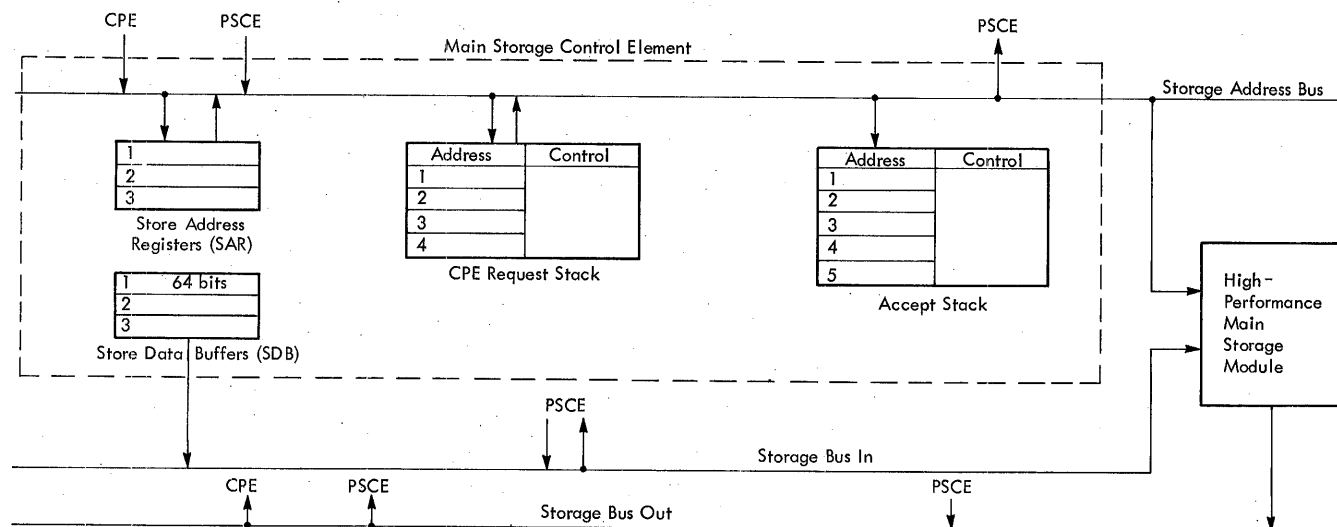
CPE PSCE PSCE

Main Storage Control Element

Storage Address Bus

| 1 |
|---|
| 2 |
| 3 |

Store Address Registers (SAR)

| Address | Control |
|---|---|
| 1 | |
| 2 | |
| 3 | |
| 4 | |

CPE Request Stack

| Address | Control |
|---|---|
| 1 | |
| 2 | |
| 3 | |
| 4 | |
| 5 | |

Accept Stack

| 1 64 bits |
|---|
| 2 |
| 3 |

Store Data Buffers (SDB)

High-Performance Main Storage Module

PSCE

Storage Bus In

CPE PSCE PSCE

Storage Bus Out